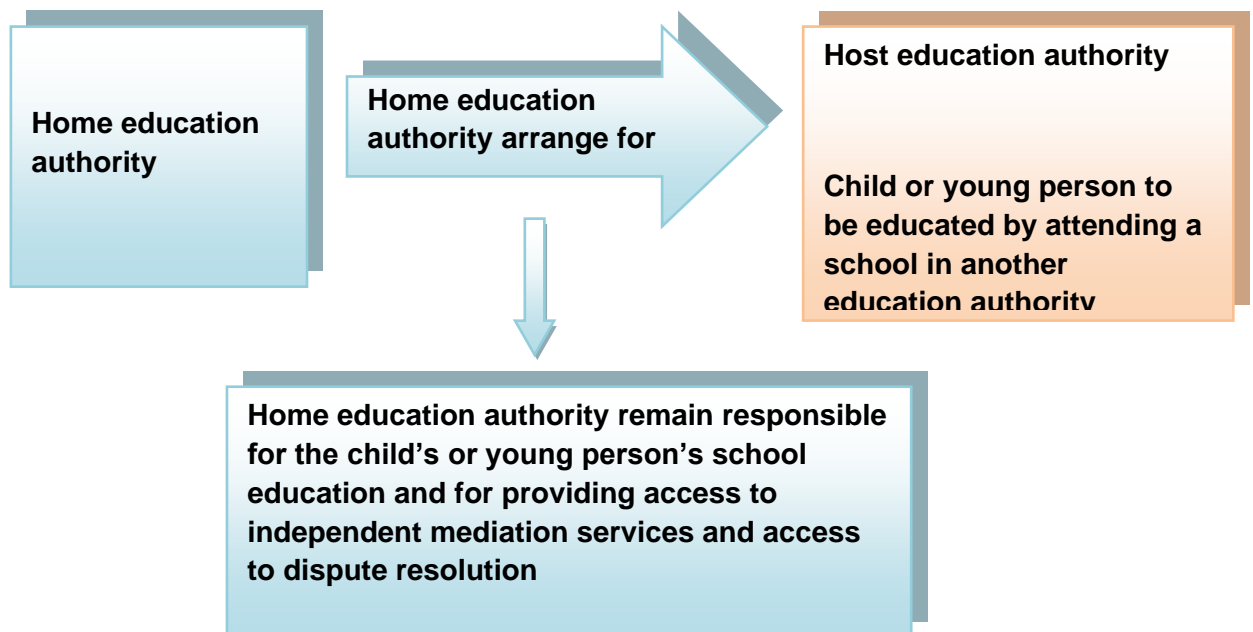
Home education authority

Home education authority arrange for

Host education authority

Child or young person to be educated by attending a school in another education authority

Home education authority remain responsible for the child’s or young person’s school education and for providing access to independent mediation services and access to dispute resolution